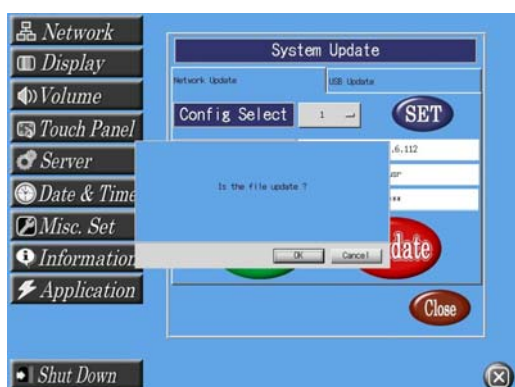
Network
Display
Volume
Touch Panel
Server
Date & Time
Misc. Set
Information
Application
Shut Down

System Update
Network Update
USB Update
Config Select
1
SET
.6.112
usr
**
date
Is the file update ?
OK
Cancel
Close